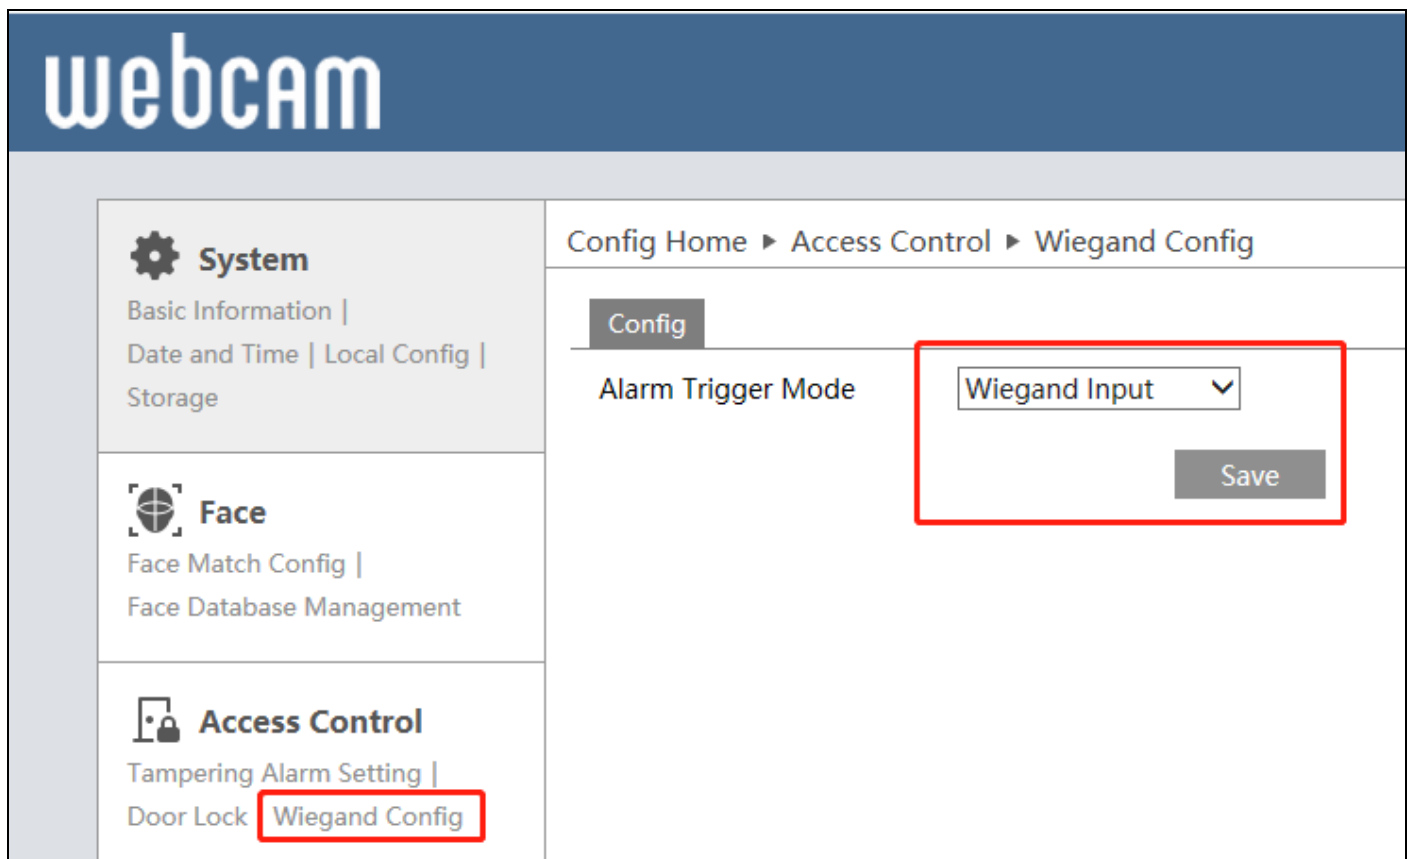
webcam

System
Basic Information |
Date and Time | Local Config |
Storage

Face
Face Match Config |
Face Database Management

Access Control
Tampering Alarm Setting |
Door Lock | Wiegand Config

Config Home ▸ Access Control ▸ Wiegand Config

Config

Alarm Trigger Mode
Wiegand Input

Save